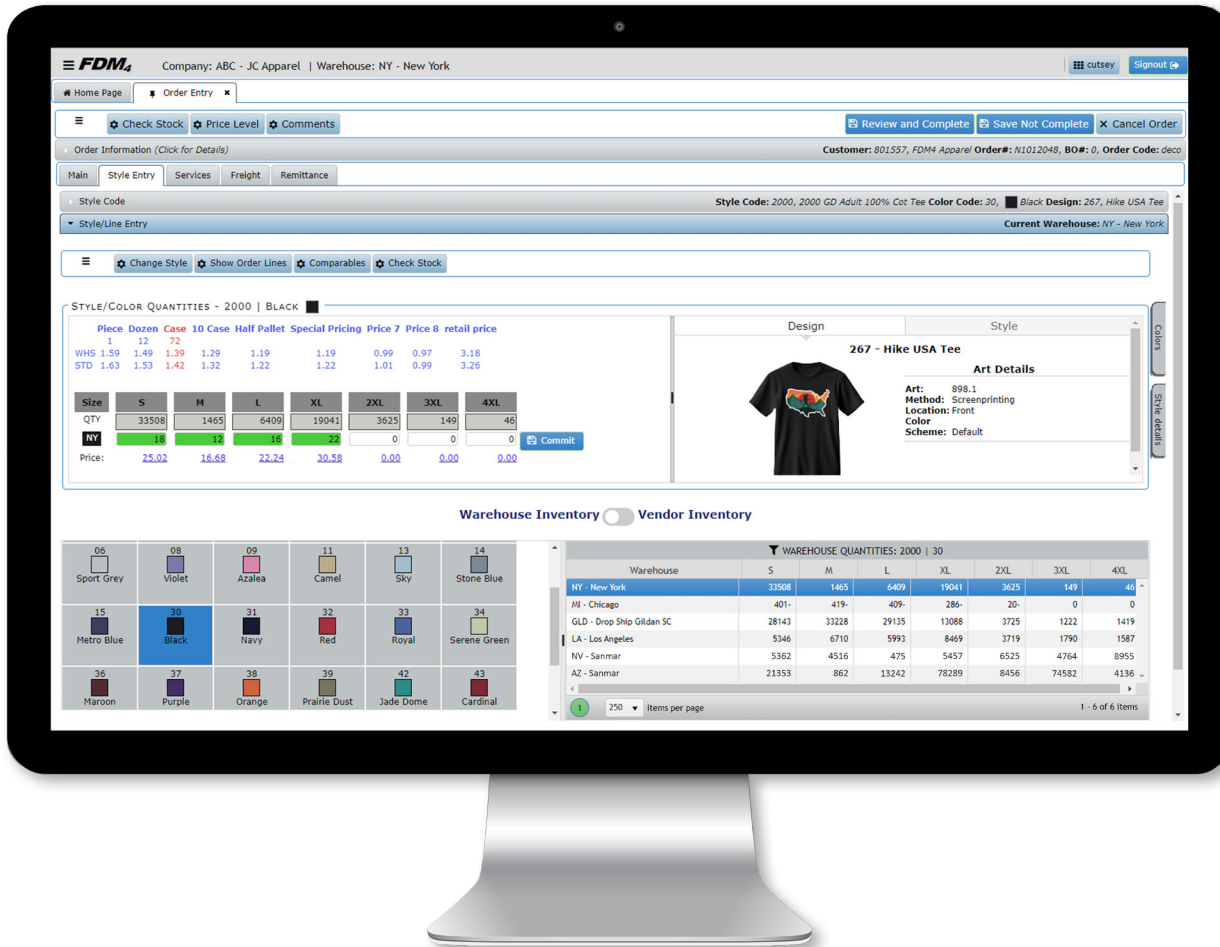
≡ FDM4 Company: ABC - JC Apparel | Warehouse: NY - New York

cutsey Signout

Home Page | Order Entry ✖

≡ Check Stock | Price Level | Comments

Review and Complete | Save Not Complete | ✕ Cancel Order

Order Information (Click for Details)

Customer: 801557, FDM4 Apparel Order#: N1012048, BO#: 0, Order Code: deco

Main | Style Entry | Services | Freight | Remittance

Style Code

Style Code: 2000, 2000 GD Adult 100% Cot Tee Color Code: 30, Black Design: 267, Hike USA Tee

Style/Line Entry

Current Warehouse: NY - New York

≡ Change Style | Show Order Lines | Comparables | Check Stock

Style/Color Quantities - 2000 | Black

| | Piece | Dozen | Case | 10 Case | Half Pallet | Special Pricing | Price 7 | Price 8 | retail price |
|---|---|---|---|---|---|---|---|---|---|
| | 1 | 12 | 72 | | | | | | |
| WHS | 1.59 | 1.49 | 1.39 | 1.29 | 1.19 | 1.19 | 0.99 | 0.97 | 3.18 |
| STD | 1.63 | 1.53 | 1.42 | 1.32 | 1.22 | 1.22 | 1.01 | 0.99 | 3.26 |

| Size | S | M | L | XL | 2XL | 3XL | 4XL |
|---|---|---|---|---|---|---|---|
| QTY | 33508 | 1465 | 6409 | 19041 | 3625 | 149 | 46 |
| NY | 18 | 12 | 16 | 22 | 0 | 0 | 0 |
| Price: | 25.02 | 16.68 | 22.24 | 30.58 | 0.00 | 0.00 | 0.00 |

Commit

Design | Style

267 - Hike USA Tee

Art Details
Art: 898.1
Method: Screenprinting
Location: Front
Color Scheme: Default

Colors

Style details

Warehouse Inventory Vendor Inventory

| | | | | | |
|---|---|---|---|---|---|
| 06 Sport Grey | 08 Violet | 09 Azalea | 11 Camel | 13 Sky | 14 Stone Blue |
| 15 Metro Blue | 30 Black | 31 Navy | 32 Red | 33 Royal | 34 Serene Green |
| 36 Maroon | 37 Purple | 38 Orange | 39 Prairie Dust | 42 Jade Dome | 43 Cardinal |

WAREHOUSE QUANTITIES: 2000 | 30

| Warehouse | S | M | L | XL | 2XL | 3XL | 4XL |
|---|---|---|---|---|---|---|---|
| NY - New York | 33508 | 1465 | 6409 | 19041 | 3625 | 149 | 46 |
| MI - Chicago | 401- | 419- | 409- | 286- | 20- | 0 | 0 |
| GLD - Drop Ship Gildan SC | 28143 | 33228 | 29135 | 13088 | 3725 | 1222 | 1419 |
| LA - Los Angeles | 5346 | 6710 | 5993 | 8469 | 3719 | 1790 | 1587 |
| NV - Sanmar | 5362 | 4516 | 475 | 5457 | 6525 | 4764 | 8955 |
| AZ - Sanmar | 21353 | 862 | 13242 | 78289 | 8456 | 74582 | 4136 |

1 | 250 Items per page | 1 - 6 of 6 items